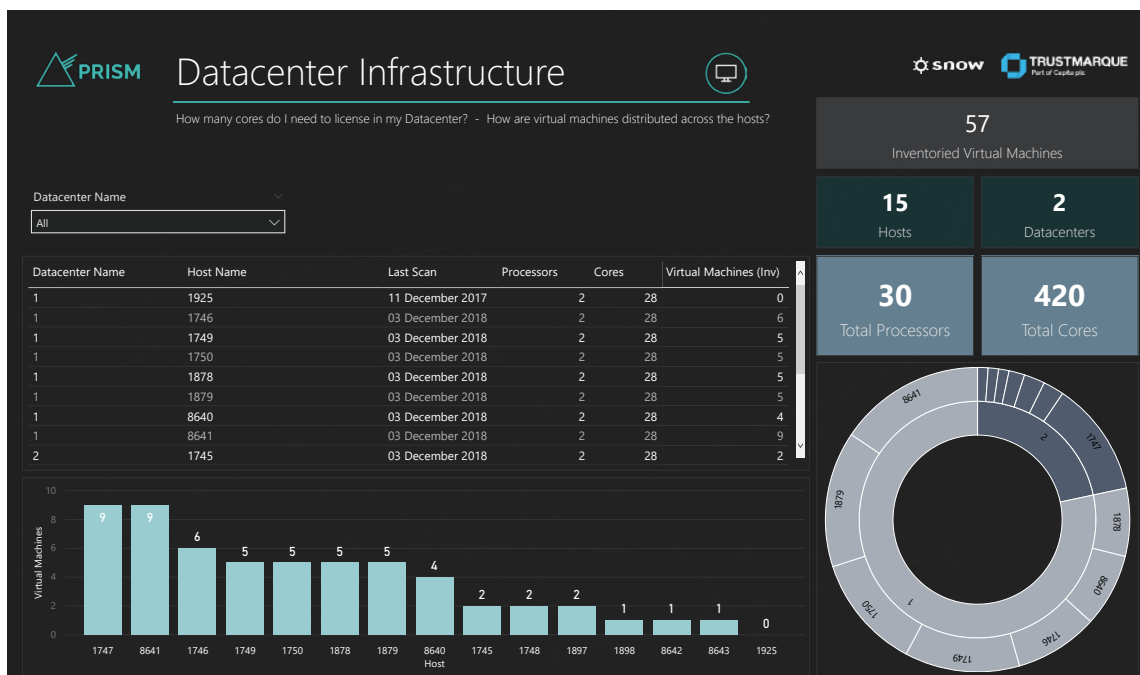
PRISM

Datacenter Infrastructure

How many cores do I need to license in my Datacenter? - How are virtual machines distributed across the hosts?

snow TRUSTMARQUE Part of Capita plc

57
Inventoried Virtual Machines

15
Hosts

2
Datacenters

30
Total Processors

420
Total Cores

Datacenter Name
All

| Datacenter Name | Host Name | Last Scan | Processors | Cores | Virtual Machines (Inv) |
|---|---|---|---|---|---|
| 1 | 1925 | 11 December 2017 | 2 | 28 | 0 |
| 1 | 1746 | 03 December 2018 | 2 | 28 | 6 |
| 1 | 1749 | 03 December 2018 | 2 | 28 | 5 |
| 1 | 1750 | 03 December 2018 | 2 | 28 | 5 |
| 1 | 1878 | 03 December 2018 | 2 | 28 | 5 |
| 1 | 1879 | 03 December 2018 | 2 | 28 | 5 |
| 1 | 8640 | 03 December 2018 | 2 | 28 | 4 |
| 1 | 8641 | 03 December 2018 | 2 | 28 | 9 |
| 2 | 1745 | 03 December 2018 | 2 | 28 | 2 |

Virtual Machines
10
8
6
4
2
0
9 9 6 5 5 5 5 4 2 2 2 1 1 1 0
1747 8641 1746 1749 1750 1878 1879 8640 1745 1748 1897 1898 8642 8643 1925
Host

8641
2
1747
1878
8640
1746
1749
1750
1
1879